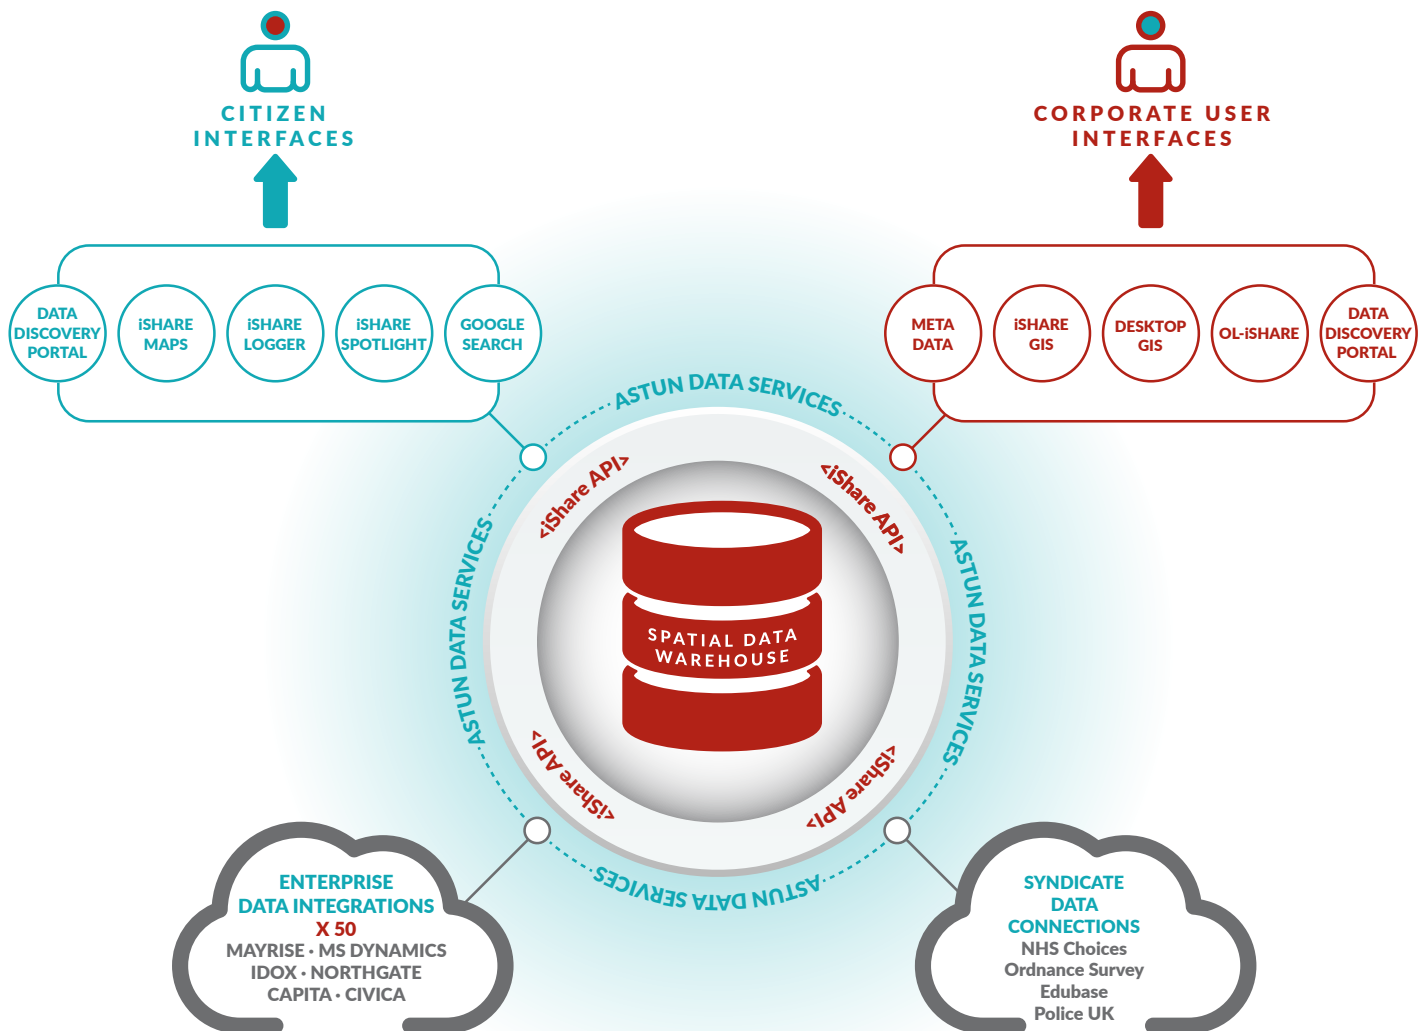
CITIZEN INTERFACES

CORPORATE USER INTERFACES

DATA DISCOVERY PORTAL

iSHARE MAPS

iSHARE LOGGER

iSHARE SPOTLIGHT

GOOGLE SEARCH

META DATA

iSHARE GIS

DESKTOP GIS

OL-iSHARE

DATA DISCOVERY PORTAL

ASTUN DATA SERVICES

ASTUN DATA SERVICES

ASTUN DATA SERVICES

ASTUN DATA SERVICES

<iShare API>

<iShare API>

<iShare API>

<iShare API>

SPATIAL DATA WAREHOUSE

ENTERPRISE DATA INTEGRATIONS
X 50
MAYRISE · MS DYNAMICS
IDOX · NORTHGATE
CAPITA · CIVICA

SYNDICATE DATA CONNECTIONS
NHS Choices
Ordnance Survey
Edubase
Police UK